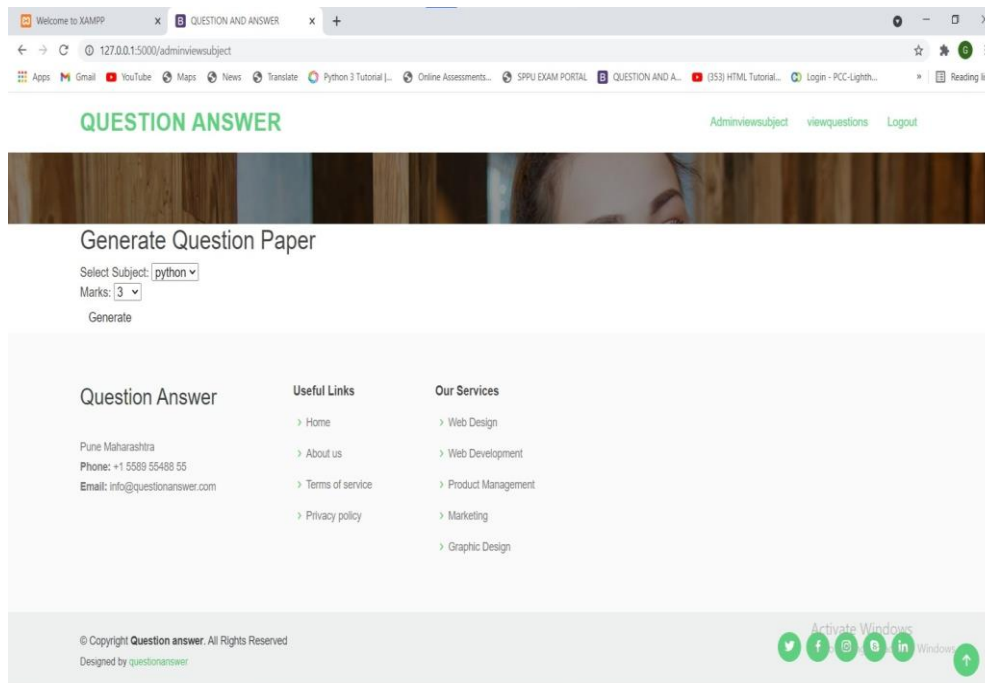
Welcome to XAMPP × QUESTION AND ANSWER × +

127.0.0.1:5000/adminviewsubject

Apps Gmail YouTube Maps News Translate Python 3 Tutorial |... Online Assessments... SPPU EXAM PORTAL QUESTION AND A... (353) HTML Tutorial... Login - PCC-Lighth... » Reading li

QUESTION ANSWER

Adminviewsubject viewquestions Logout

Generate Question Paper

Select Subject: python

Marks: 3

Generate

Question Answer

Pune Maharashtra
Phone: +1 5589 55488 55
Email: info@questionanswer.com

Useful Links

› Home
› About us
› Terms of service
› Privacy policy

Our Services

› Web Design
› Web Development
› Product Management
› Marketing
› Graphic Design

© Copyright Question answer. All Rights Reserved
Designed by questionanswer

Activate Windows
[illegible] Windows